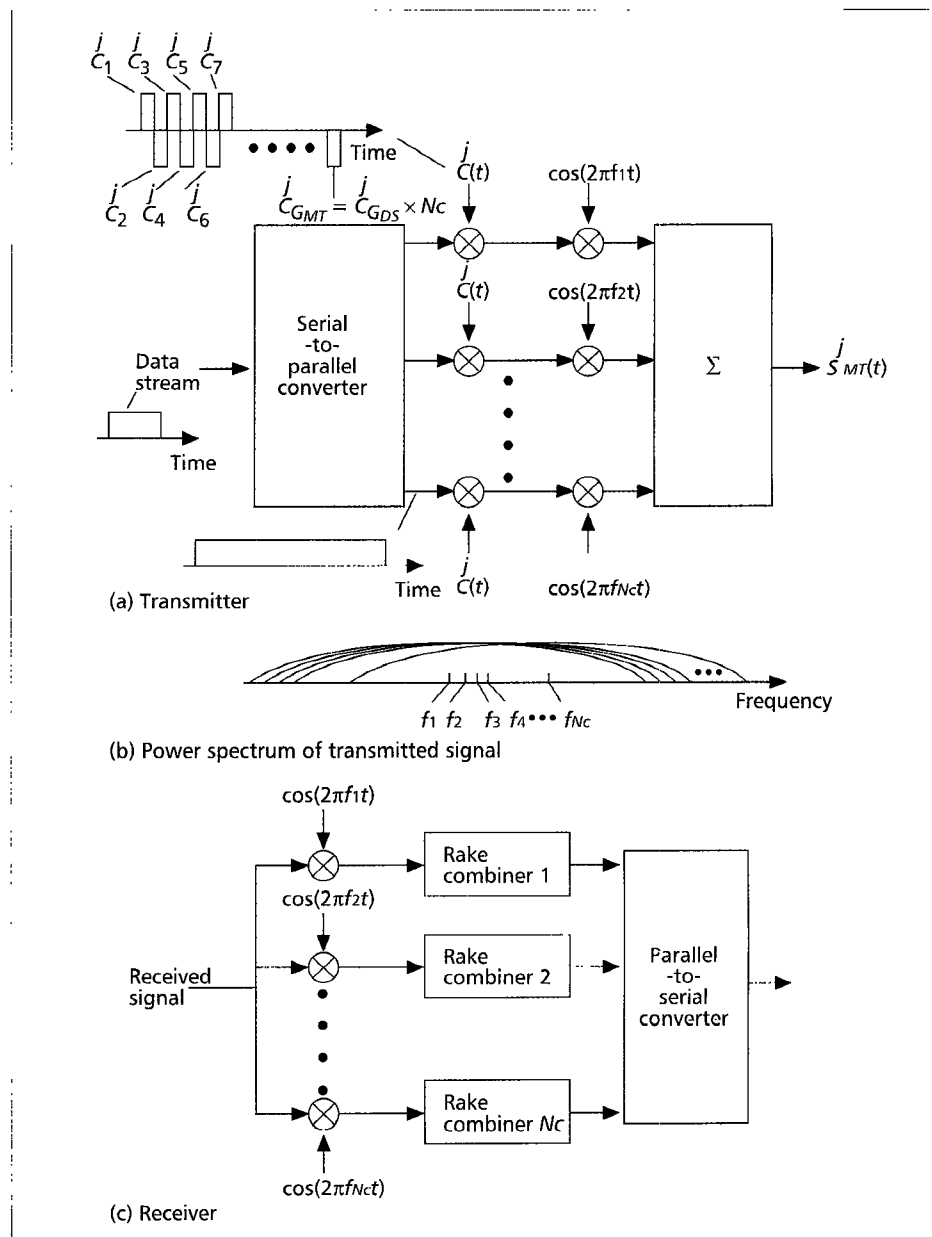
$\overset{j}{C_1}$ $\overset{j}{C_3}$ $\overset{j}{C_5}$ $\overset{j}{C_7}$

Time

$\overset{j}{C_2}$ $\overset{j}{C_4}$ $\overset{j}{C_6}$

$\overset{j}{C}_{G_{MT}} = \overset{j}{C}_{G_{DS}} \times Nc$

$\overset{j}{C}(t)$

$\cos(2\pi f_1 t)$

$\overset{j}{C}(t)$

$\cos(2\pi f_2 t)$

Serial -to- parallel converter

Data stream

Time

$\Sigma$

$\overset{j}{S}_{MT}(t)$

Time

$\overset{j}{C}(t)$

$\cos(2\pi f_{Nc} t)$

(a) Transmitter

Frequency

$f_1$ $f_2$ $f_3$ $f_4$ ••• $f_{Nc}$

(b) Power spectrum of transmitted signal

$\cos(2\pi f_1 t)$

Rake combiner 1

$\cos(2\pi f_2 t)$

Received signal

Rake combiner 2

Parallel -to- serial converter

Rake combiner $Nc$

$\cos(2\pi f_{Nc} t)$

(c) Receiver